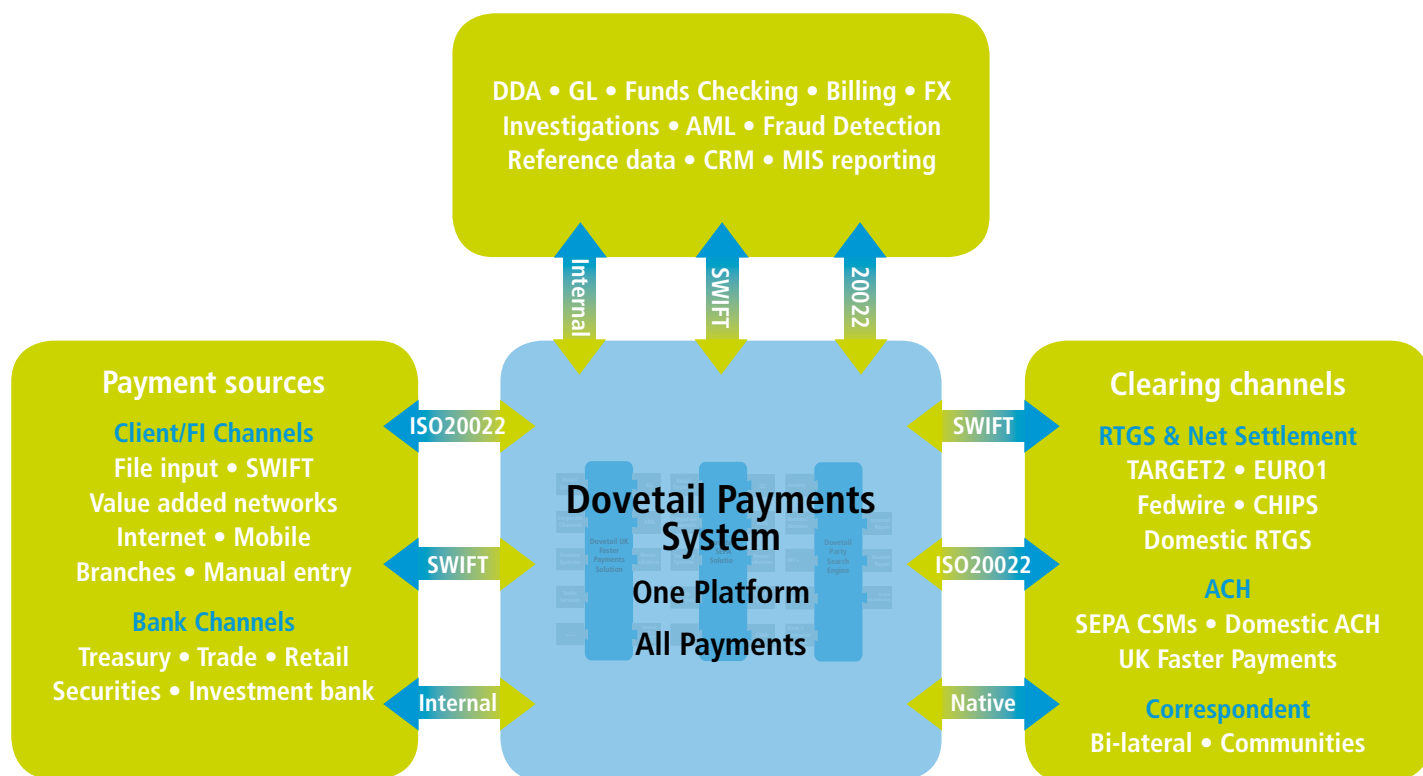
DDA • GL • Funds Checking • Billing • FX
Investigations • AML • Fraud Detection
Reference data • CRM • MIS reporting

Internal

SWIFT

20022

Payment sources

Client/FI Channels
File input • SWIFT
Value added networks
Internet • Mobile
Branches • Manual entry

Bank Channels
Treasury • Trade • Retail
Securities • Investment bank

ISO20022

SWIFT

Internal

Dovetail Payments System
One Platform
All Payments

SWIFT

ISO20022

Native

Clearing channels

RTGS & Net Settlement
TARGET2 • EURO1
Fedwire • CHIPS
Domestic RTGS

ACH
SEPA CSMs • Domestic ACH
UK Faster Payments

Correspondent
Bi-lateral • Communities